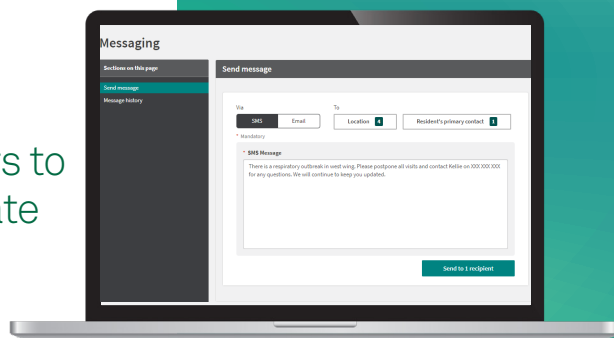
s to
te

Messaging

Sections on this page
Send message
Message history

Send message

Via
SMS Email

To
Location 4
Resident's primary contact 1

* Mandatory

* SMS Message
There is a respiratory outbreak in west wing. Please postpone all visits and contact Kellie on XXX XXX XXX for any questions. We will continue to keep you updated.

Send to 1 recipient